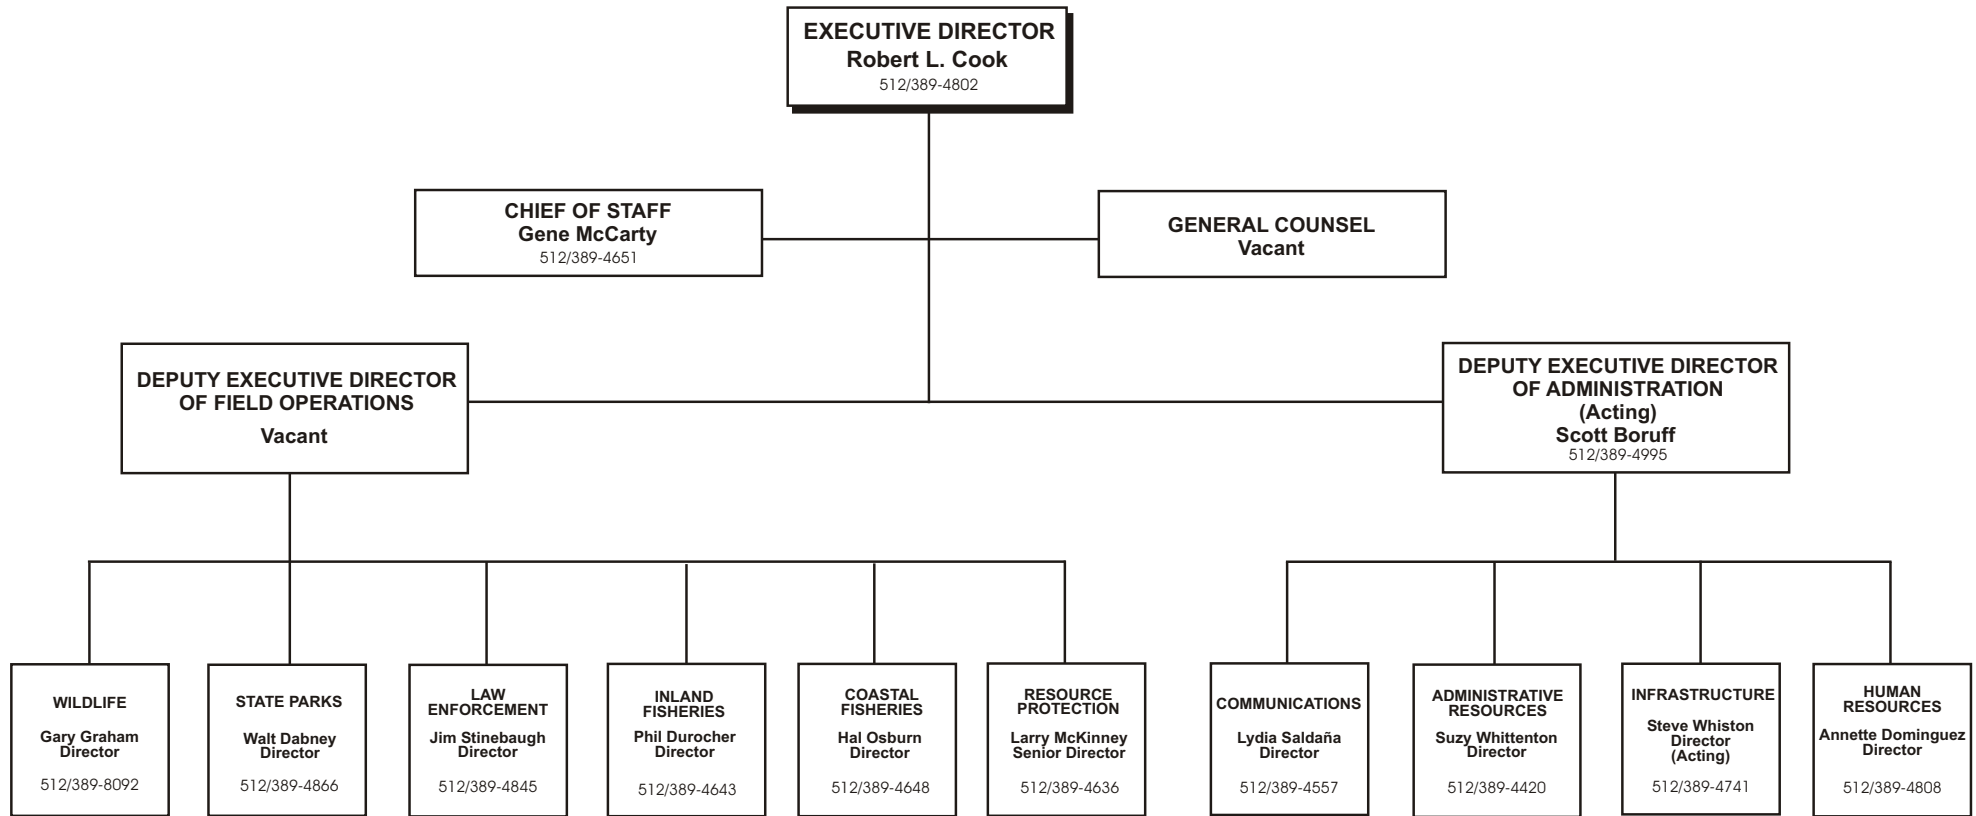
EXECUTIVE DIRECTOR
Robert L. Cook
512/389-4802

CHIEF OF STAFF
Gene McCarty
512/389-4651

GENERAL COUNSEL
Vacant

DEPUTY EXECUTIVE DIRECTOR OF FIELD OPERATIONS
Vacant

DEPUTY EXECUTIVE DIRECTOR OF ADMINISTRATION
(Acting)
Scott Boruff
512/389-4995

WILDLIFE
Gary Graham
Director
512/389-8092

STATE PARKS
Walt Dabney
Director
512/389-4866

LAW ENFORCEMENT
Jim Stinebaugh
Director
512/389-4845

INLAND FISHERIES
Phil Durocher
Director
512/389-4643

COASTAL FISHERIES
Hal Osburn
Director
512/389-4648

RESOURCE PROTECTION
Larry McKinney
Senior Director
512/389-4636

COMMUNICATIONS
Lydia Saldaña
Director
512/389-4557

ADMINISTRATIVE RESOURCES
Suzy Whittenton
Director
512/389-4420

INFRASTRUCTURE
Steve Whiston
Director
(Acting)
512/389-4741

HUMAN RESOURCES
Annette Dominguez
Director
512/389-4808